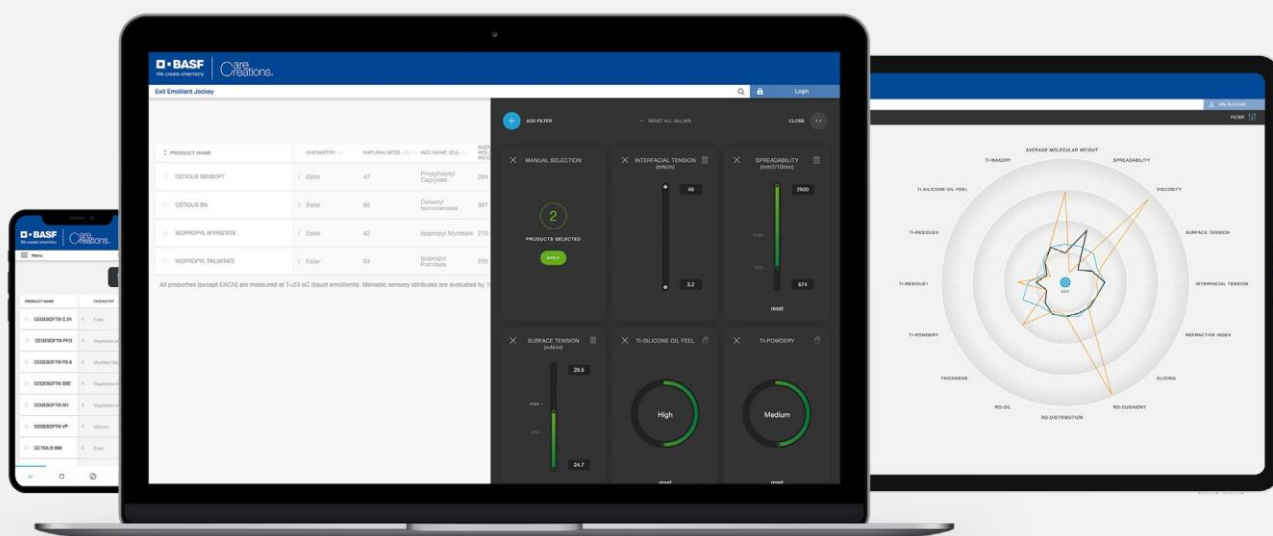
BASF
We create chemistry
Care Creations

Exit Emollient Jockey
Login

PRODUCT NAME
CHEMISTRY
NATURALNESS
INCI NAME (EU)

CETIOL® SENSOFT
Ester
47
Propylheptyl Caprylate
284

CETIOL® SN
Ester
45
Cetearyl Isononanoate
307

ISOPROPYL MYRISTATE
Ester
82
Isopropyl Myristate
270

ISOPROPYL PALMITATE
Ester
84
Isopropyl Palmitate
299

All properties (except EACN) are measured at T=23 oC (liquid emollients). Monadic sensory attributes are evaluated by

ADD FILTER
RESET ALL VALUES
CLOSE

MANUAL SELECTION
2
PRODUCTS SELECTED
APPLY

INTERFACIAL TENSION
(mN/m)
49
3.2

SPREADABILITY
(mm2/10min)
2500
674
reset

SURFACE TENSION
(mN/m)
28.5
24.7

TI-SILICONE OIL FEEL
High

TI-POWDERY
Medium
reset

BASF
We create chemistry
Care Creations
Menu

PRODUCT NAME
CHEMISTRY
CEGESOFT® C 24
Ester
CEGESOFT® PFO
Vegetable
CEGESOFT® PS 6
Modified
CEGESOFT® SBE
Vegetable
CEGESOFT® SH
Vegetable
CEGESOFT® VP
Mixture
CETIOL® 868
Ester

My Account
FILTER

AVERAGE MOLECULAR WEIGHT
SPREADABILITY
VISCOSITY
SURFACE TENSION
INTERFACIAL TENSION
REFRACTIVE INDEX
GLIDING
RO-CUSHIONY
RO-DISTRIBUTION
RO-OIL
THICKNESS
TI-POWDERY
TI-RESIDUE1
TI-RESIDUE
TI-SILICONE OIL FEEL
TI-WAXINY